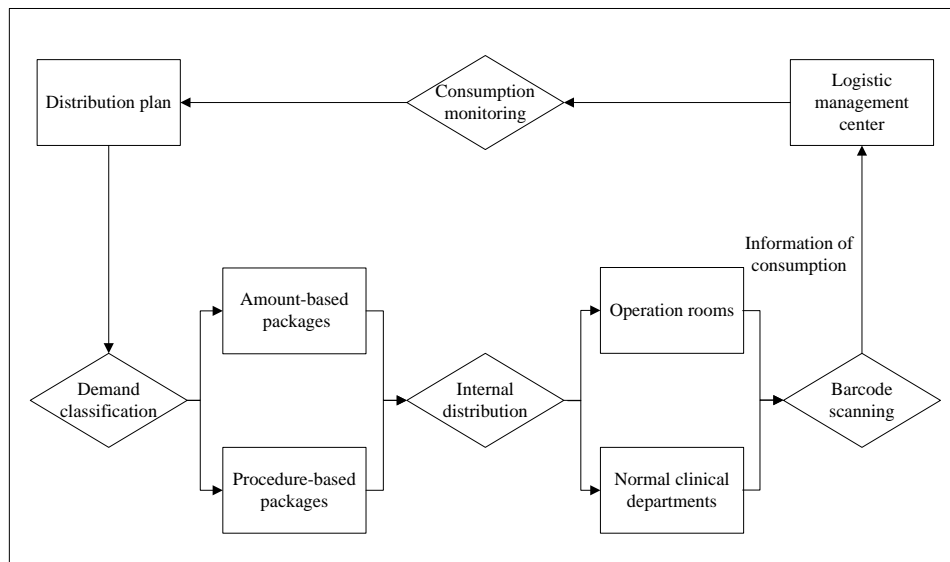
Distribution plan

Consumption monitoring

Logistic management center

Information of consumption

Demand classification

Amount-based packages

Procedure-based packages

Internal distribution

Operation rooms

Normal clinical departments

Barcode scanning